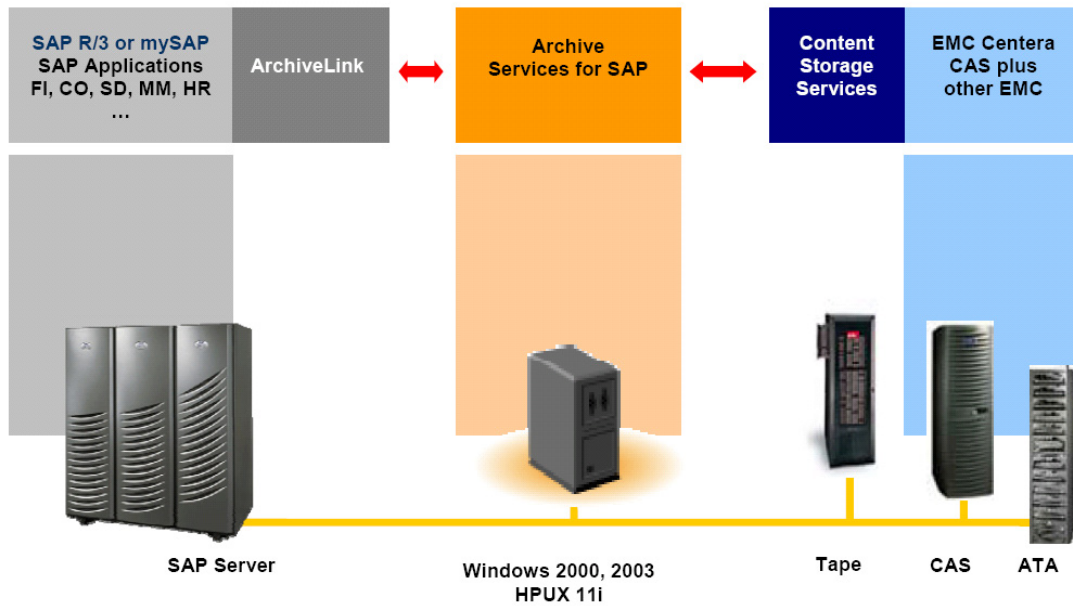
SAP R/3 or mySAP
SAP Applications
FI, CO, SD, MM, HR
...

ArchiveLink

Archive Services for SAP

Content Storage Services

EMC Centera CAS plus other EMC

SAP Server

Windows 2000, 2003
HPUX 11i

Tape

CAS

ATA